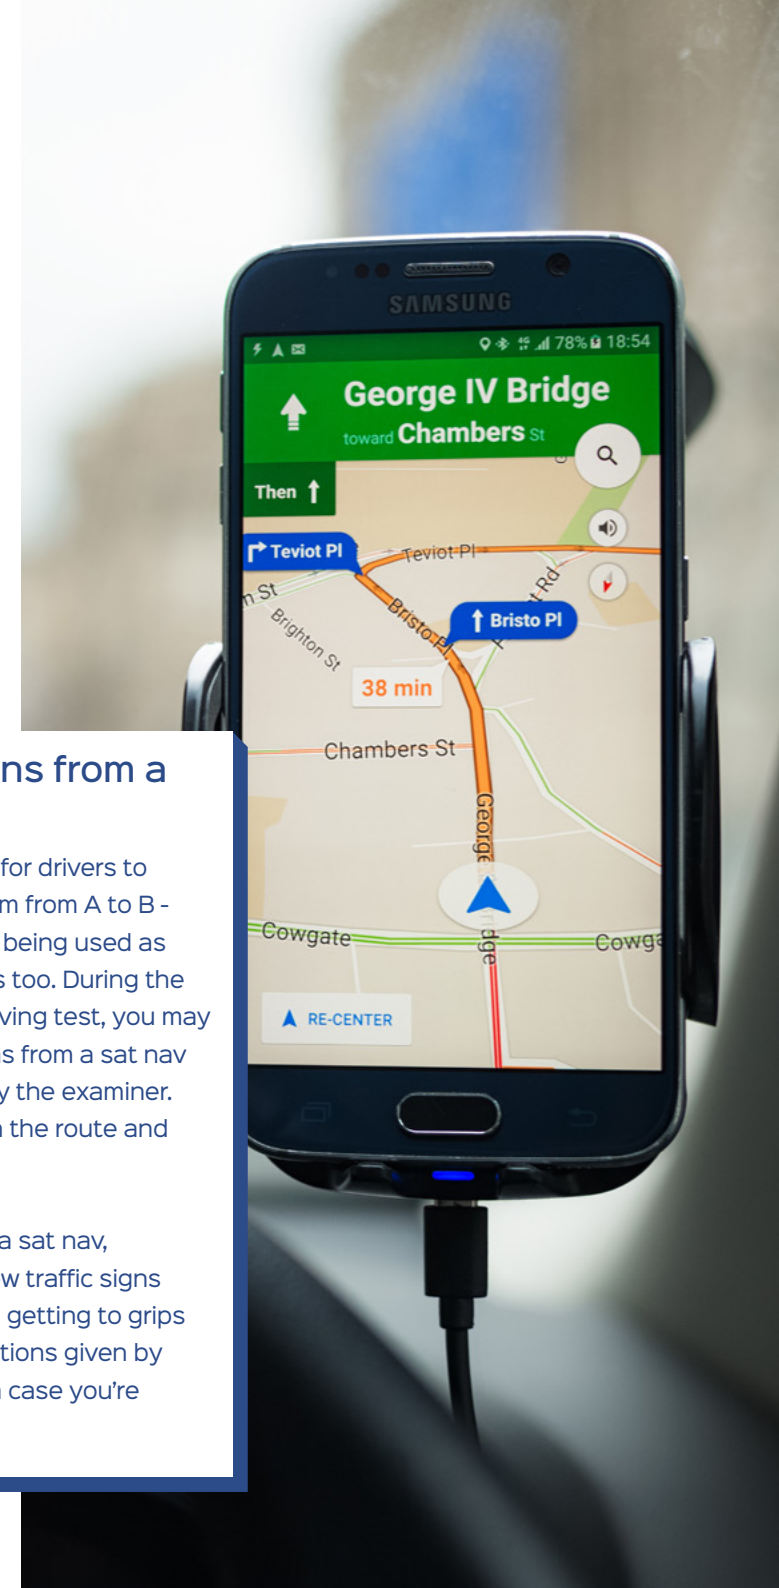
SAMSUNG

78% 18:54

George IV Bridge

toward Chambers St

Then

Teviot Pl

Teviot Pl

n St

Brighton St

Bristo Pl

Bristo Pl

38 min

Chambers St

George

Cowgate

Cowga

RE-CENTER

ns from a

for drivers to m from A to B - being used as s too. During the ving test, you may s from a sat nav y the examiner. the route and

a sat nav, w traffic signs getting to grips tions given by case you're